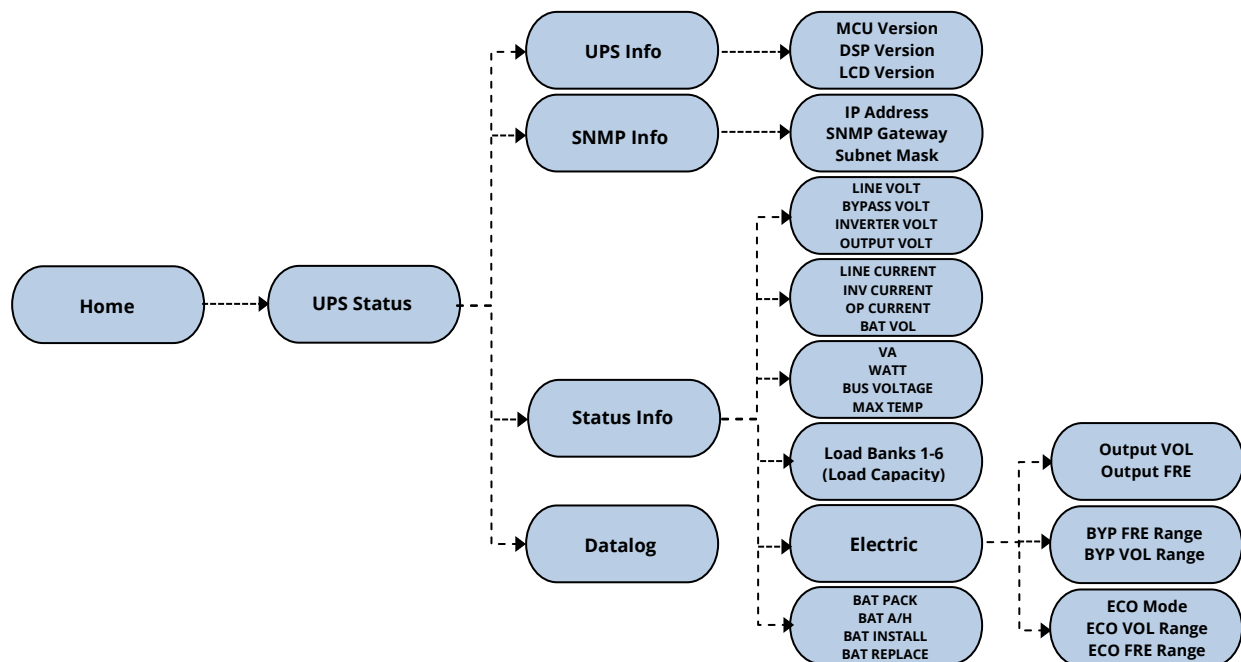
Home

UPS Status

UPS Info

MCU Version
DSP Version
LCD Version

SNMP Info

IP Address
SNMP Gateway
Subnet Mask

Status Info

LINE VOLT
BYPASS VOLT
INVERTER VOLT
OUTPUT VOLT

LINE CURRENT
INV CURRENT
OP CURRENT
BAT VOL

VA
WATT
BUS VOLTAGE
MAX TEMP

Load Banks 1-6
(Load Capacity)

Electric

Output VOL
Output FRE

BYP FRE Range
BYP VOL Range

ECO Mode
ECO VOL Range
ECO FRE Range

BAT PACK
BAT A/H
BAT INSTALL
BAT REPLACE

Datalog